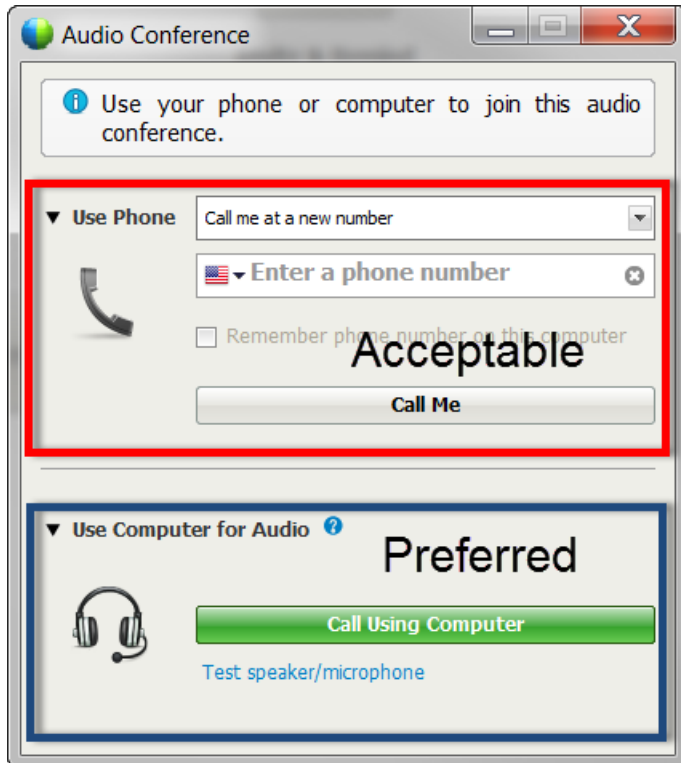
Audio Conference

Use your phone or computer to join this audio conference.

▼ Use Phone

Call me at a new number

Enter a phone number

Remember phone number on this computer

Acceptable

Call Me

▼ Use Computer for Audio

Preferred

Call Using Computer

Test speaker/microphone